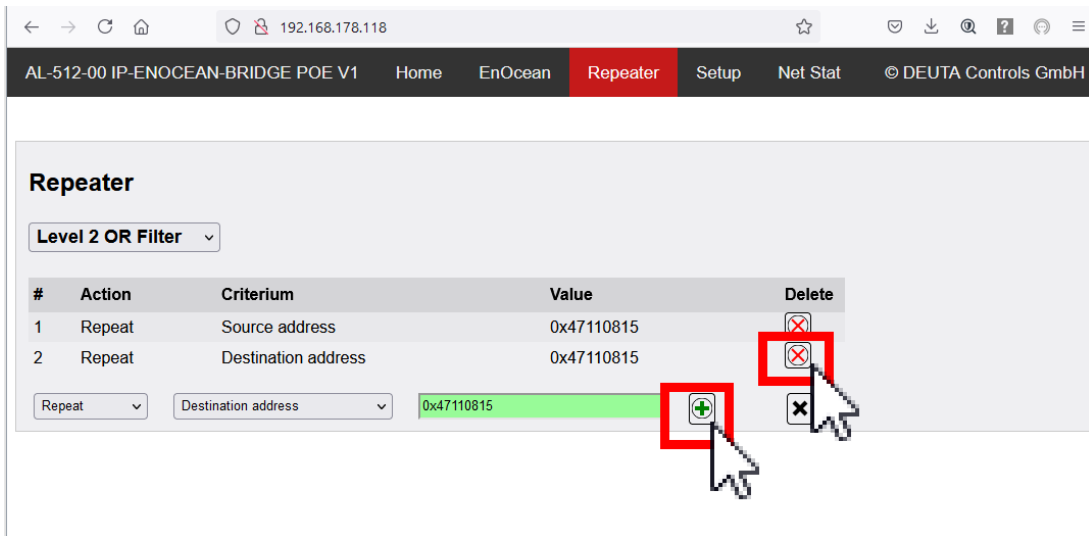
192.168.178.118

AL-512-00 IP-ENOCEAN-BRIDGE POE V1 Home EnOcean Repeater Setup Net Stat © DEUTA Controls GmbH

Repeater

Level 2 OR Filter

| # | Action | Criterium | Value | Delete |
|---|---|---|---|---|
| 1 | Repeat | Source address | 0x47110815 | |
| 2 | Repeat | Destination address | 0x47110815 | |

Repeat Destination address 0x47110815